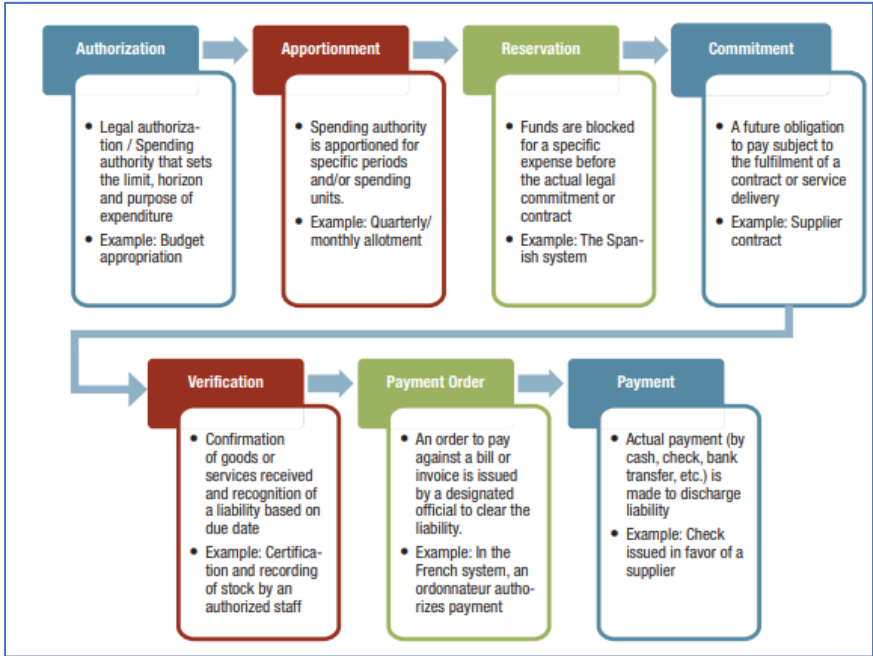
Authorization

- Legal authorization / Spending authority that sets the limit, horizon and purpose of expenditure
- Example: Budget appropriation

Apportionment

- Spending authority is apportioned for specific periods and/or spending units.
- Example: Quarterly/ monthly allotment

Reservation

- Funds are blocked for a specific expense before the actual legal commitment or contract
- Example: The Spanish system

Commitment

- A future obligation to pay subject to the fulfilment of a contract or service delivery
- Example: Supplier contract

Verification

- Confirmation of goods or services received and recognition of a liability based on due date
- Example: Certification and recording of stock by an authorized staff

Payment Order

- An order to pay against a bill or invoice is issued by a designated official to clear the liability.
- Example: In the French system, an ordonnateur authorizes payment

Payment

- Actual payment (by cash, check, bank transfer, etc.) is made to discharge liability
- Example: Check issued in favor of a supplier